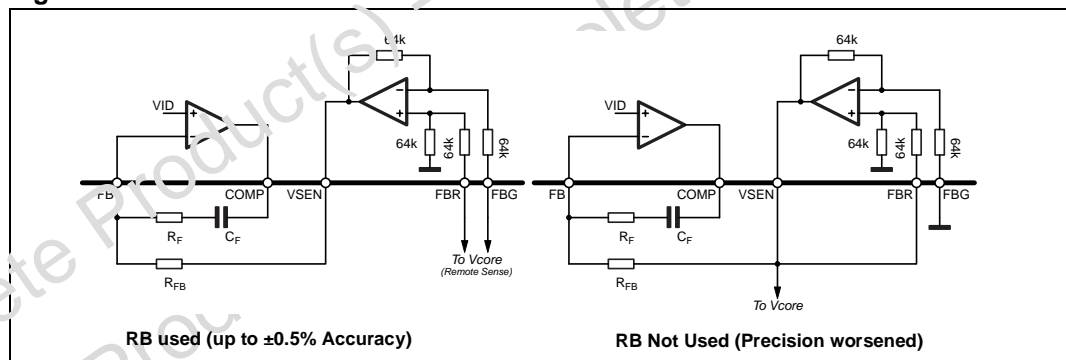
64k
VID
+
-
-
+
64k
64k
64k
FB
COMP
VSEN
FBR
FBG
$R_F$
$C_F$
$R_{FB}$
To Vcore
(Remote Sense)
RB used (up to ±0.5% Accuracy)

64k
VID
+
-
-
+
64k
64k
64k
FB
COMP
VSEN
FBR
FBG
$R_F$
$C_F$
$R_{FB}$
To Vcore
RB Not Used (Precision worsened)